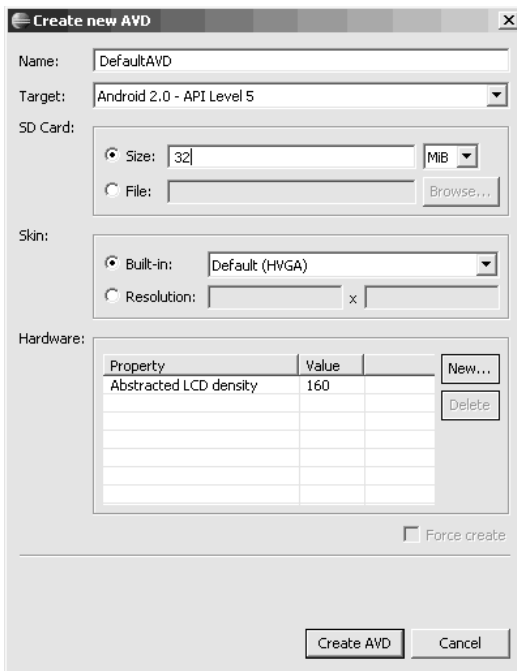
Create new AVD

Name: DefaultAVD

Target: Android 2.0 - API Level 5

SD Card:

Size: 32 MiB

File: Browse...

Skin:

Built-in: Default (HVGA)

Resolution: x

Hardware:

| Property | Value | |
|---|---|---|
| Abstracted LCD density | 160 | |

New...

Delete

Force create

Create AVD Cancel